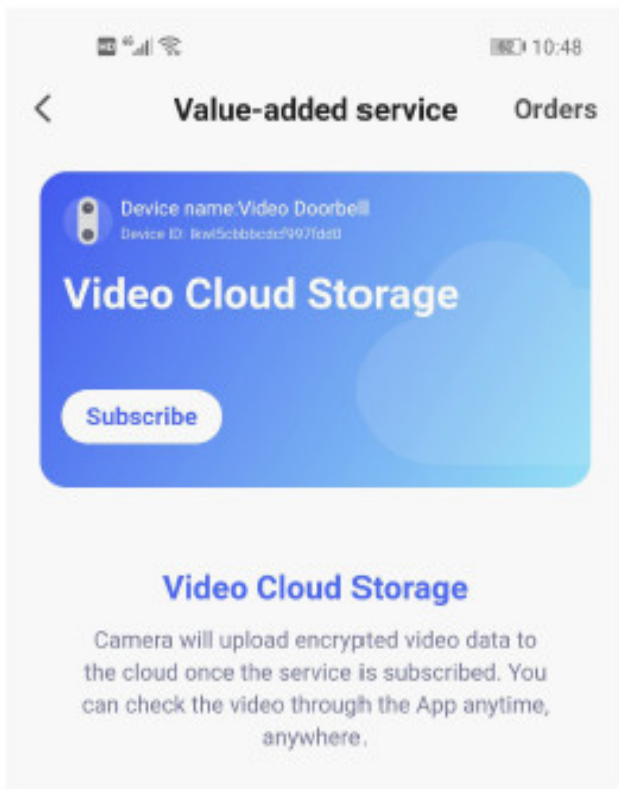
10:48

<

Value-added service

Orders

Device name:Video Doorbell
Device ID: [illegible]

Video Cloud Storage

Subscribe

Video Cloud Storage

Camera will upload encrypted video data to the cloud once the service is subscribed. You can check the video through the App anytime, anywhere.